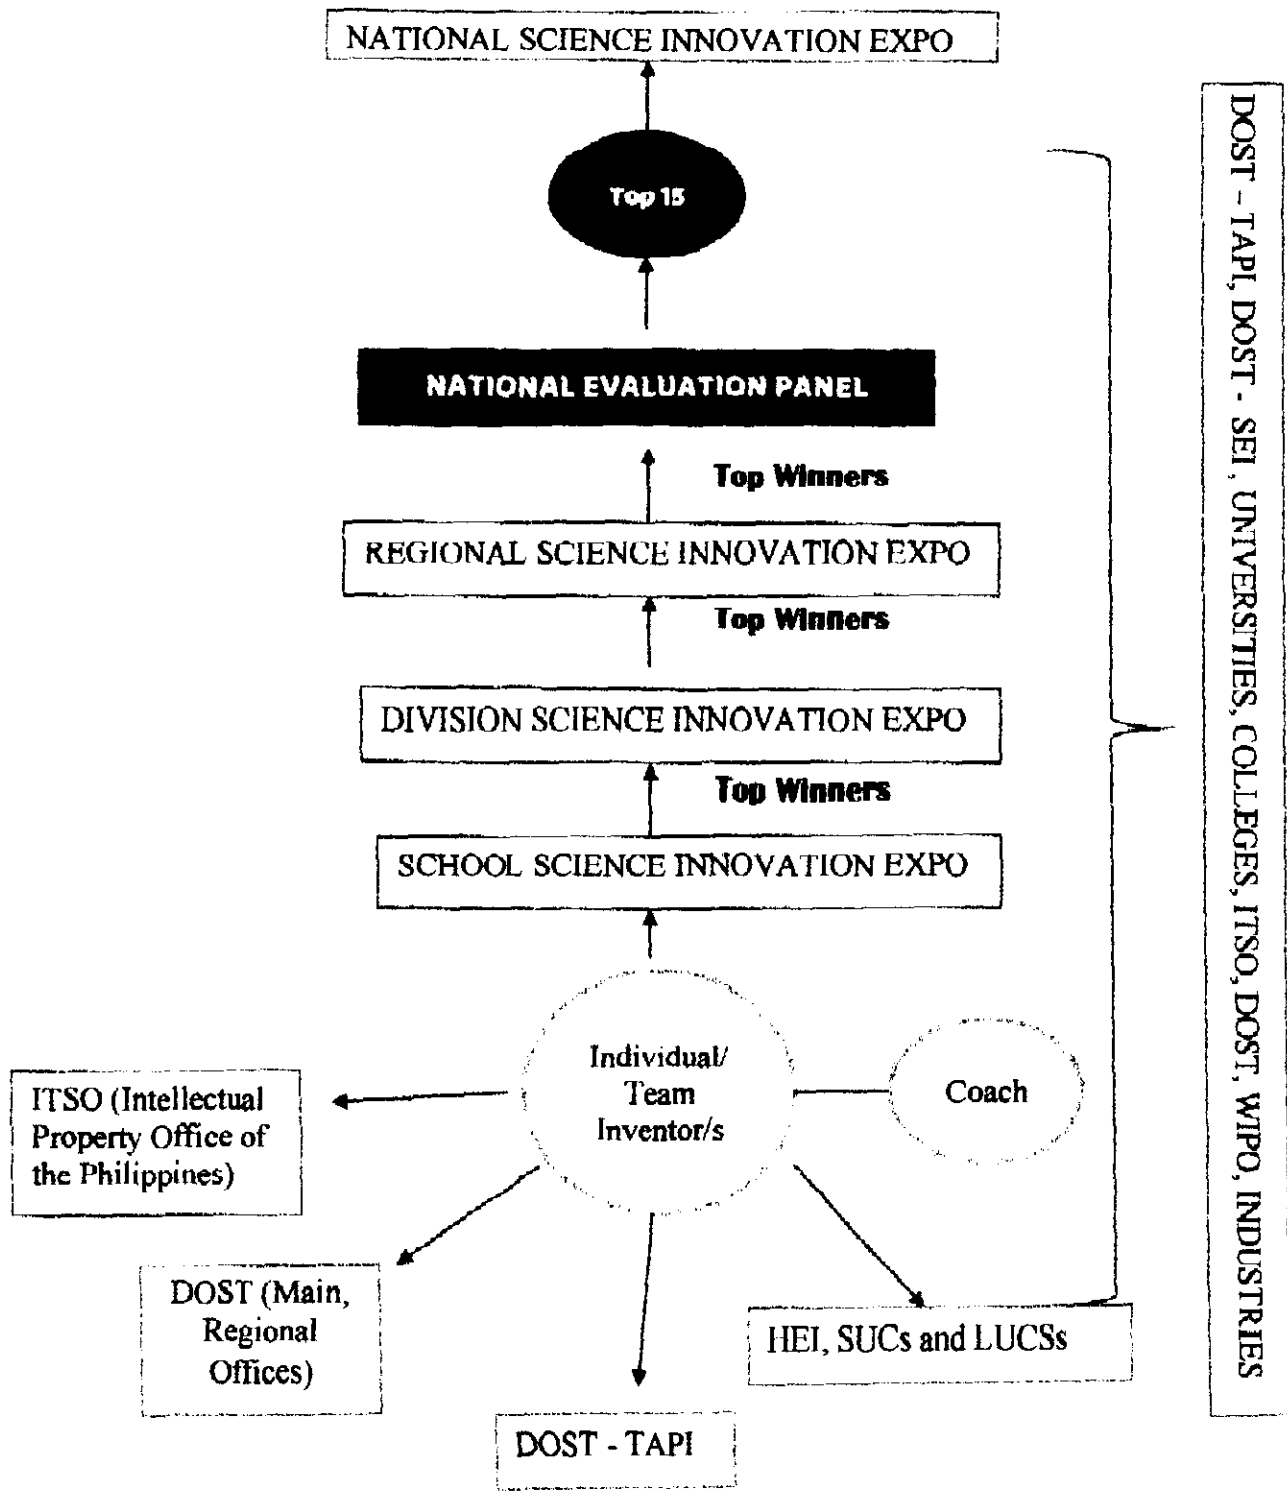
NATIONAL SCIENCE INNOVATION EXPO

Top 15

NATIONAL EVALUATION PANEL

Top Winners

REGIONAL SCIENCE INNOVATION EXPO

Top Winners

DIVISION SCIENCE INNOVATION EXPO

Top Winners

SCHOOL SCIENCE INNOVATION EXPO

Individual/ Team Inventor/s

Coach

ITSO (Intellectual Property Office of the Philippines)

DOST (Main, Regional Offices)

DOST - TAPI

HEI, SUCs and LUCSs

DOST – TAPI, DOST - SEI , UNIVERSITIES, COLLEGES, ITSO, DOST, WIPO, INDUSTRIES